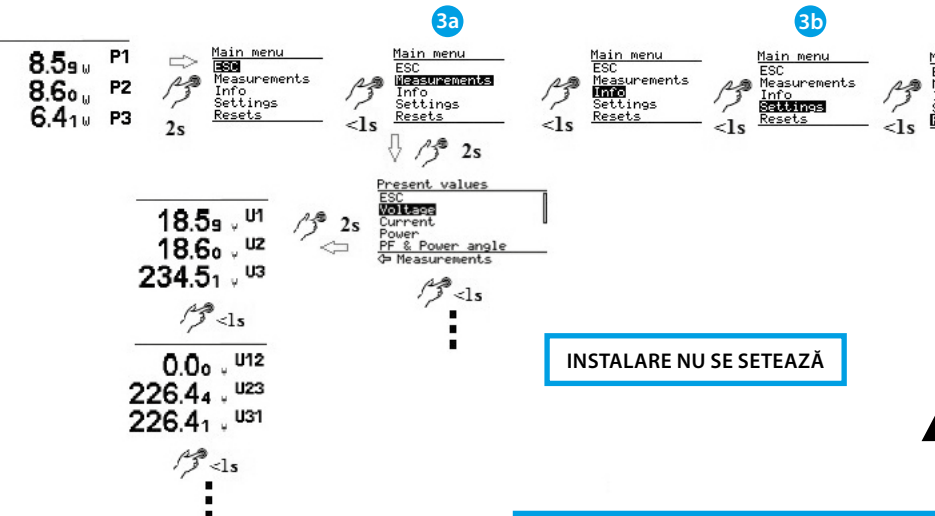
8.59 W P1
8.60 W P2
6.41 W P3

2s

Main menu
ESC
Measurements
Info
Settings
Resets

3a

<1s

Main menu
ESC
Measurements
Info
Settings
Resets

2s

<1s

Main menu
ESC
Measurements
Info
Settings
Resets

3b

<1s

Main menu
ESC
Measurements
Info
Settings
Resets

<1s

Present values
ESC
Voltage
Current
Power
PF & Power angle
⇦ Measurements

<1s

2s

18.59 V U1
18.60 V U2
234.51 V U3

<1s

0.00 V U12
226.44 V U23
226.41 V U31

<1s

INSTALARE NU SE SETEAZĂ